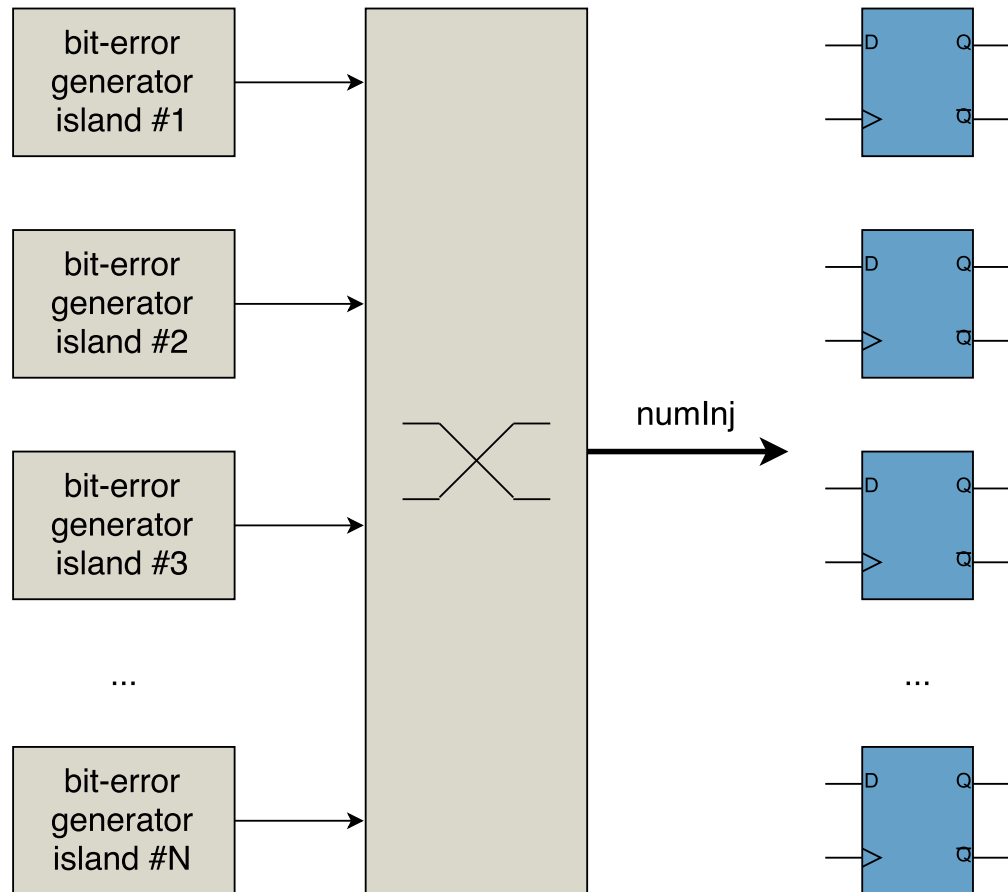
bit-error generator island #1

bit-error generator island #2

bit-error generator island #3

...

bit-error generator island #N

numInj

D Q

$\overline{Q}$

D Q

$\overline{Q}$

D Q

$\overline{Q}$

...

D Q

$\overline{Q}$